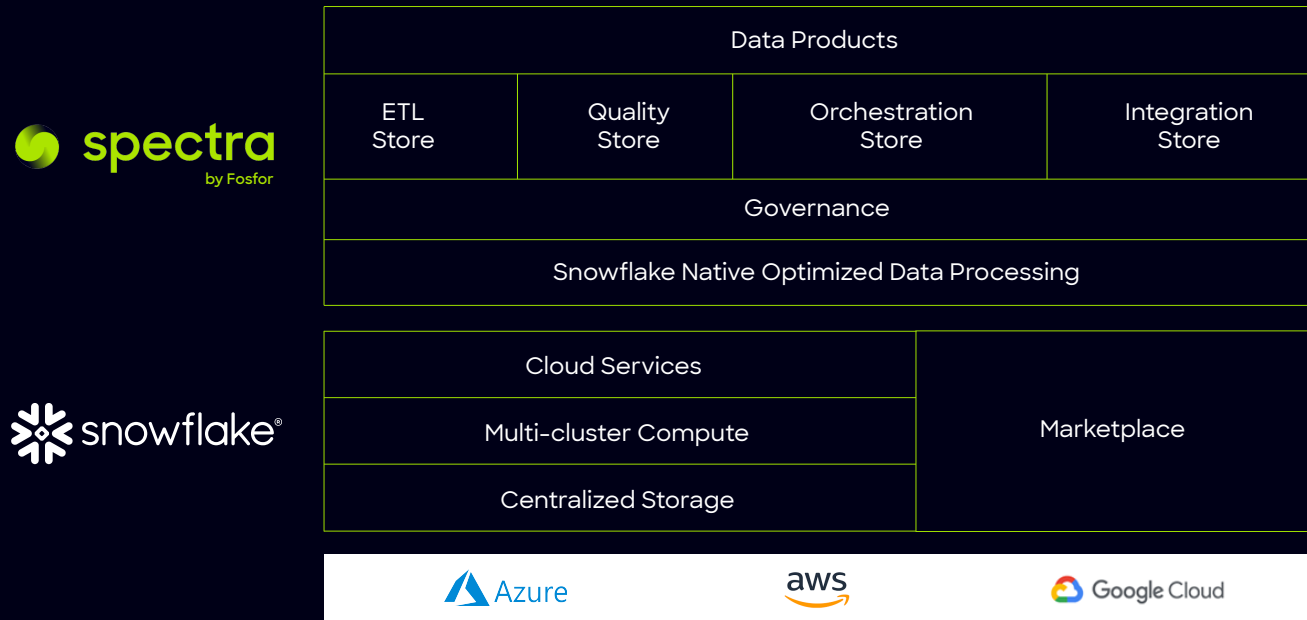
spectra
by Fosfor

Data Products

| ETL Store | Quality Store | Orchestration Store | Integration Store |
|---|---|---|---|

Governance

Snowflake Native Optimized Data Processing

snowflake®

Cloud Services

Multi-cluster Compute

Centralized Storage

Marketplace

Azure

aws

Google Cloud